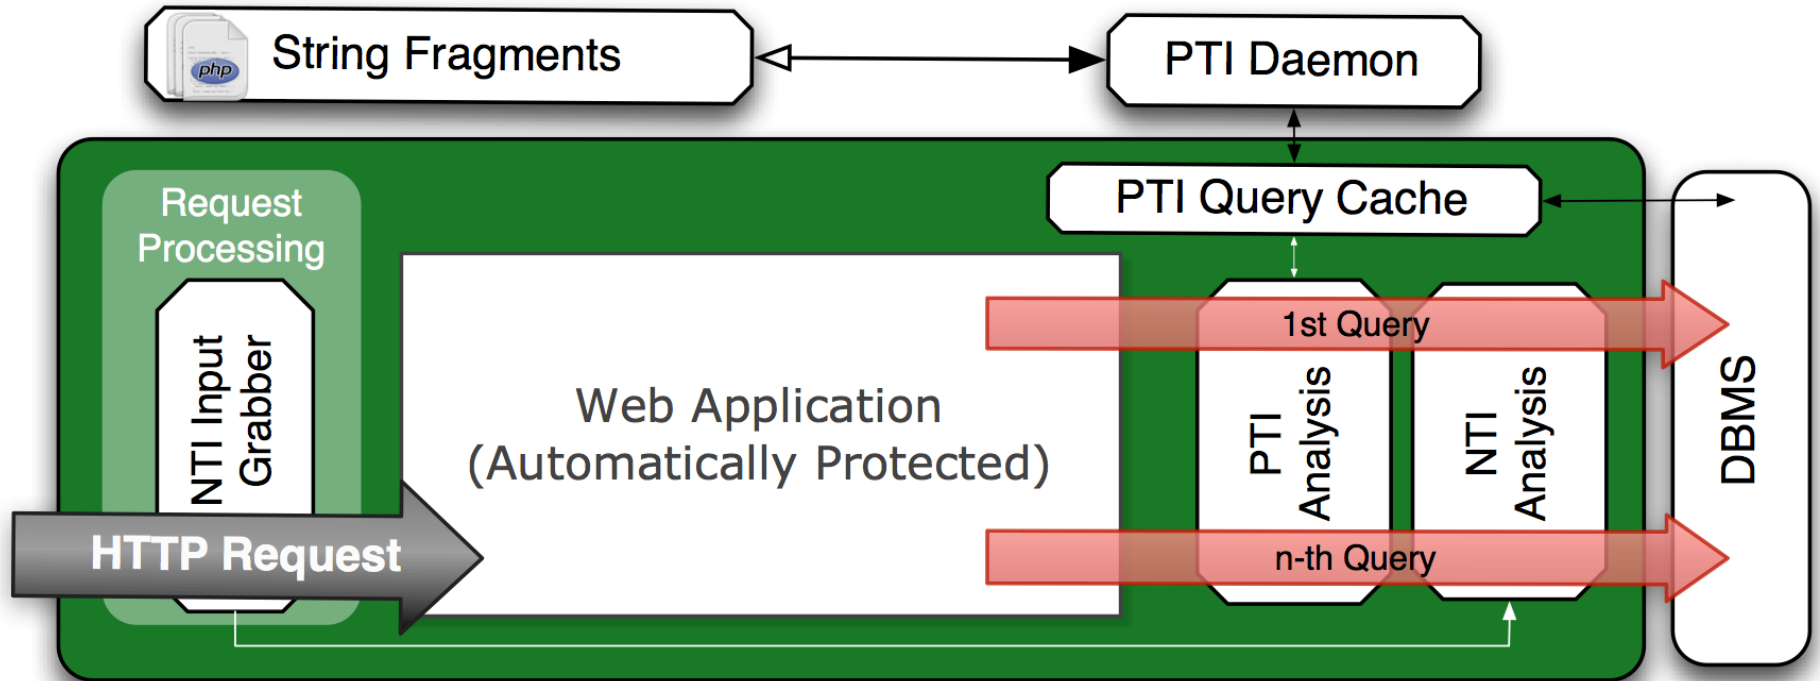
php

String Fragments

PTI Daemon

PTI Query Cache

Request Processing

NTI Input Grabber

Web Application (Automatically Protected)

1st Query

PTI Analysis

NTI Analysis

DBMS

HTTP Request

n-th Query